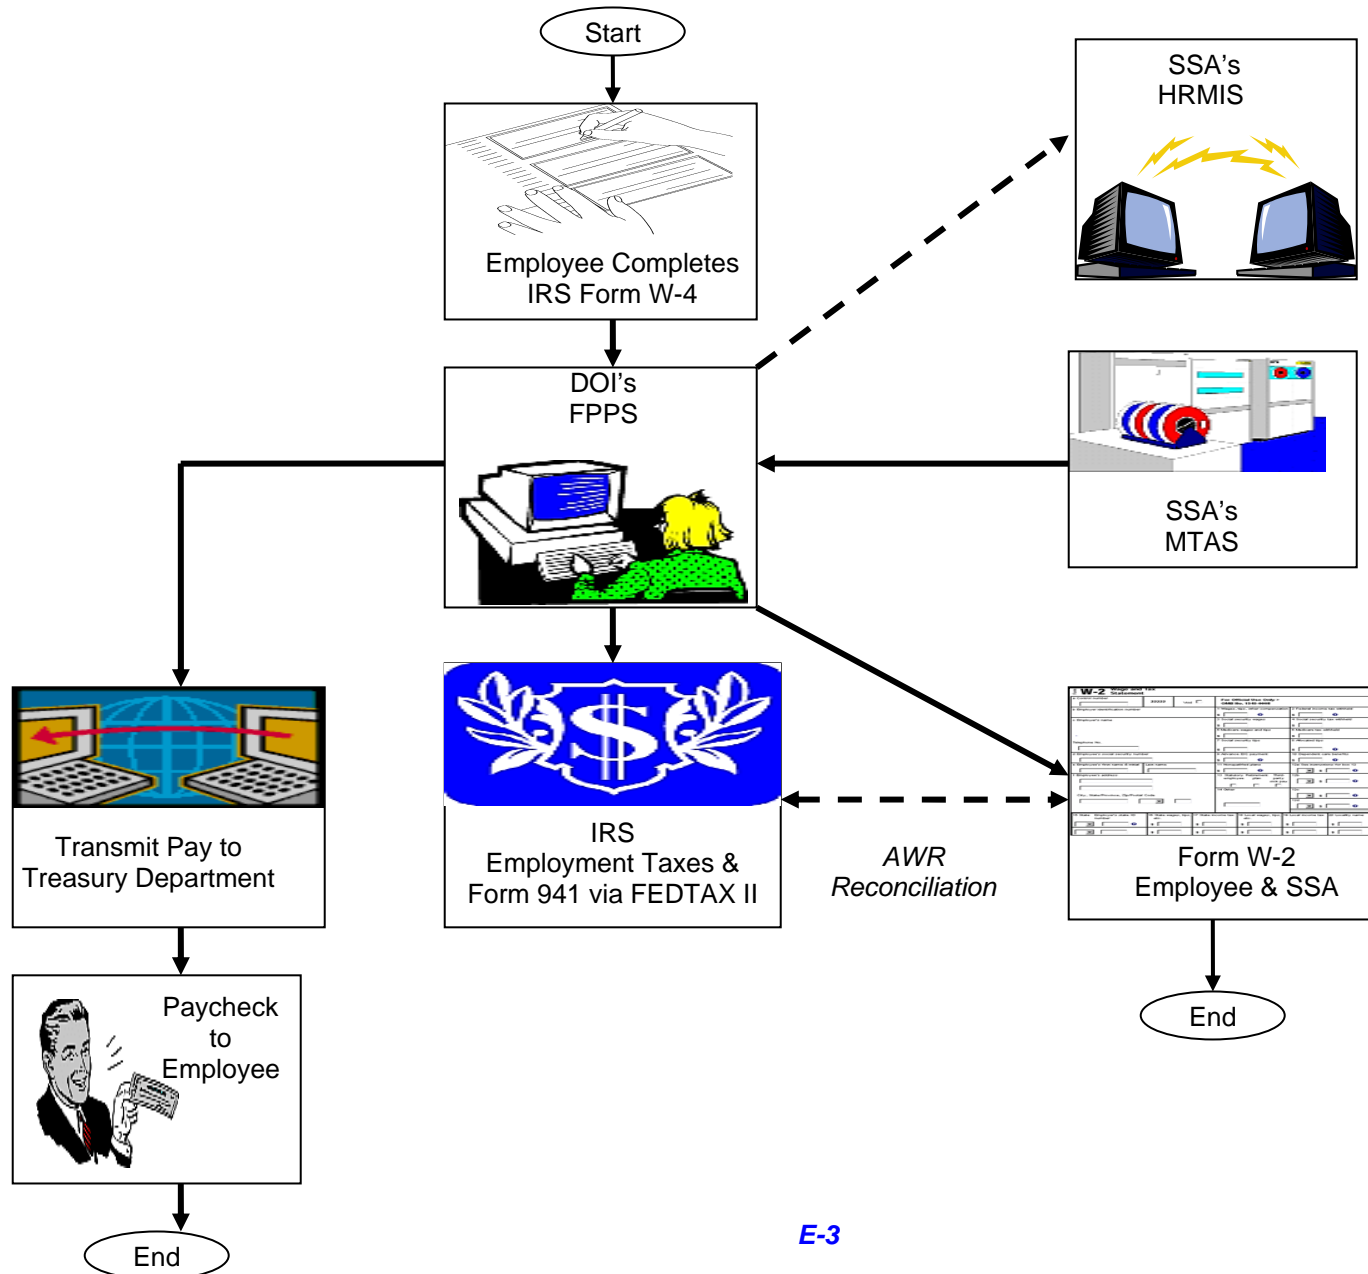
Start

Employee Completes IRS Form W-4

SSA's HRMIS

DOI's FPPS

SSA's MTAS

Transmit Pay to Treasury Department

IRS Employment Taxes & Form 941 via FEDTAX II

AWR Reconciliation

W-2

Form W-2 Employee & SSA

Paycheck to Employee

End

End

End

E-3